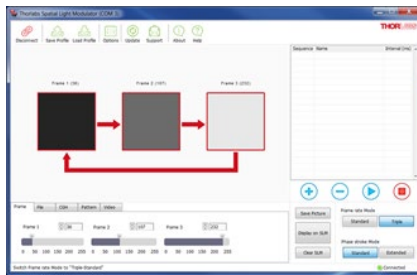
Thorlabs Spatial Light Modulator (COM 3)

Disconnect Save Profile Load Profile Options Update Support About Help

THORLABS

Sequence Name Interval (ms)

Frame 1 (30) Frame 2 (107) Frame 3 (255)

Frame File CGH Pattern Video

Frame 1 30 Frame 2 107 Frame 3 255

0 50 100 150 200 255 0 50 100 150 200 255 0 50 100 150 200 255

Save Picture

Display on SLM

Clear SLM

Frame rate Mode

Standard Triple

Phase stroke Mode

Standard Extended

Switch Frame rate Mode to "Triple-Standard"

Connected